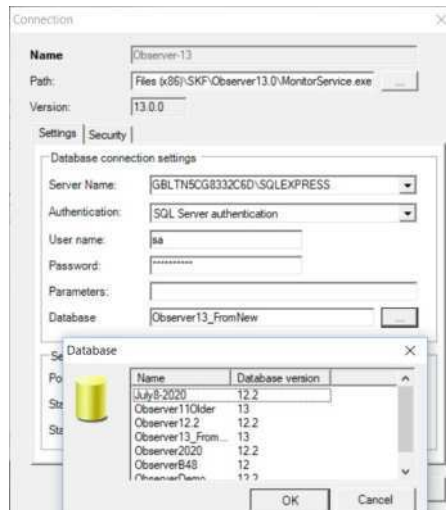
Connection

×

Name
Observer-13

Path:
Files (x86)\SKF\Observer13.0\MonitorService.exe
...

Version:
13.0.0

Settings | Security

Database connection settings

Server Name:
GBLTN5CG8332C6D\SQLEXPRESS

Authentication:
SQL Server authentication

User name:
sa

Password:
**********

Parameters:

Database
Observer13_FromNew
...

Se

Po

St

St

Database

×

| Name | Database version |
|---|---|
| July8-2020 | 12.2 |
| Observer11Older | 13 |
| Observer12.2 | 12.2 |
| Observer13_From... | 13 |
| Observer2020 | 12.2 |
| ObserverB48 | 12 |
| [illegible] | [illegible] |

OK
Cancel